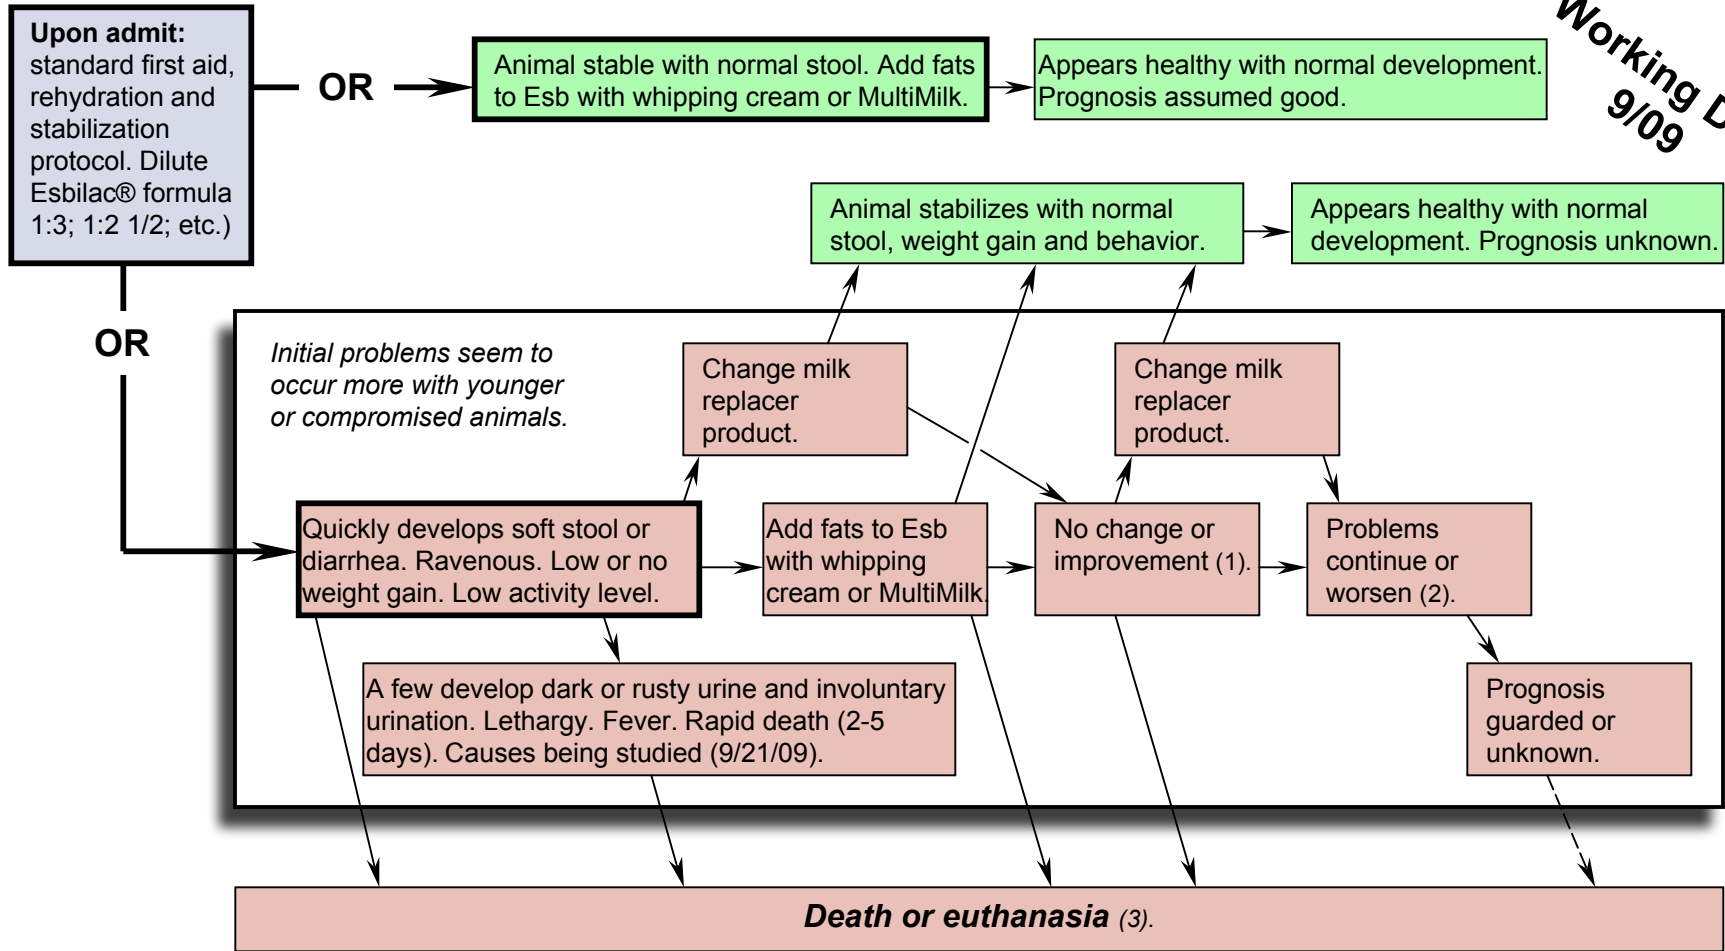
Upon admit: standard first aid, rehydration and stabilization protocol. Dilute Esbilac® formula 1:3; 1:2 1/2; etc.)

OR

Animal stable with normal stool. Add fats to Esb with whipping cream or MultiMilk.

Appears healthy with normal development. Prognosis assumed good.

Working D
9/09

Animal stabilizes with normal stool, weight gain and behavior.

Appears healthy with normal development. Prognosis unknown.

OR

Initial problems seem to occur more with younger or compromised animals.

Change milk replacer product.

Change milk replacer product.

Quickly develops soft stool or diarrhea. Ravenous. Low or no weight gain. Low activity level.

Add fats to Esb with whipping cream or MultiMilk.

No change or improvement (1).

Problems continue or worsen (2).

A few develop dark or rusty urine and involuntary urination. Lethargy. Fever. Rapid death (2-5 days). Causes being studied (9/21/09).

Prognosis guarded or unknown.

Death or euthanasia (3).